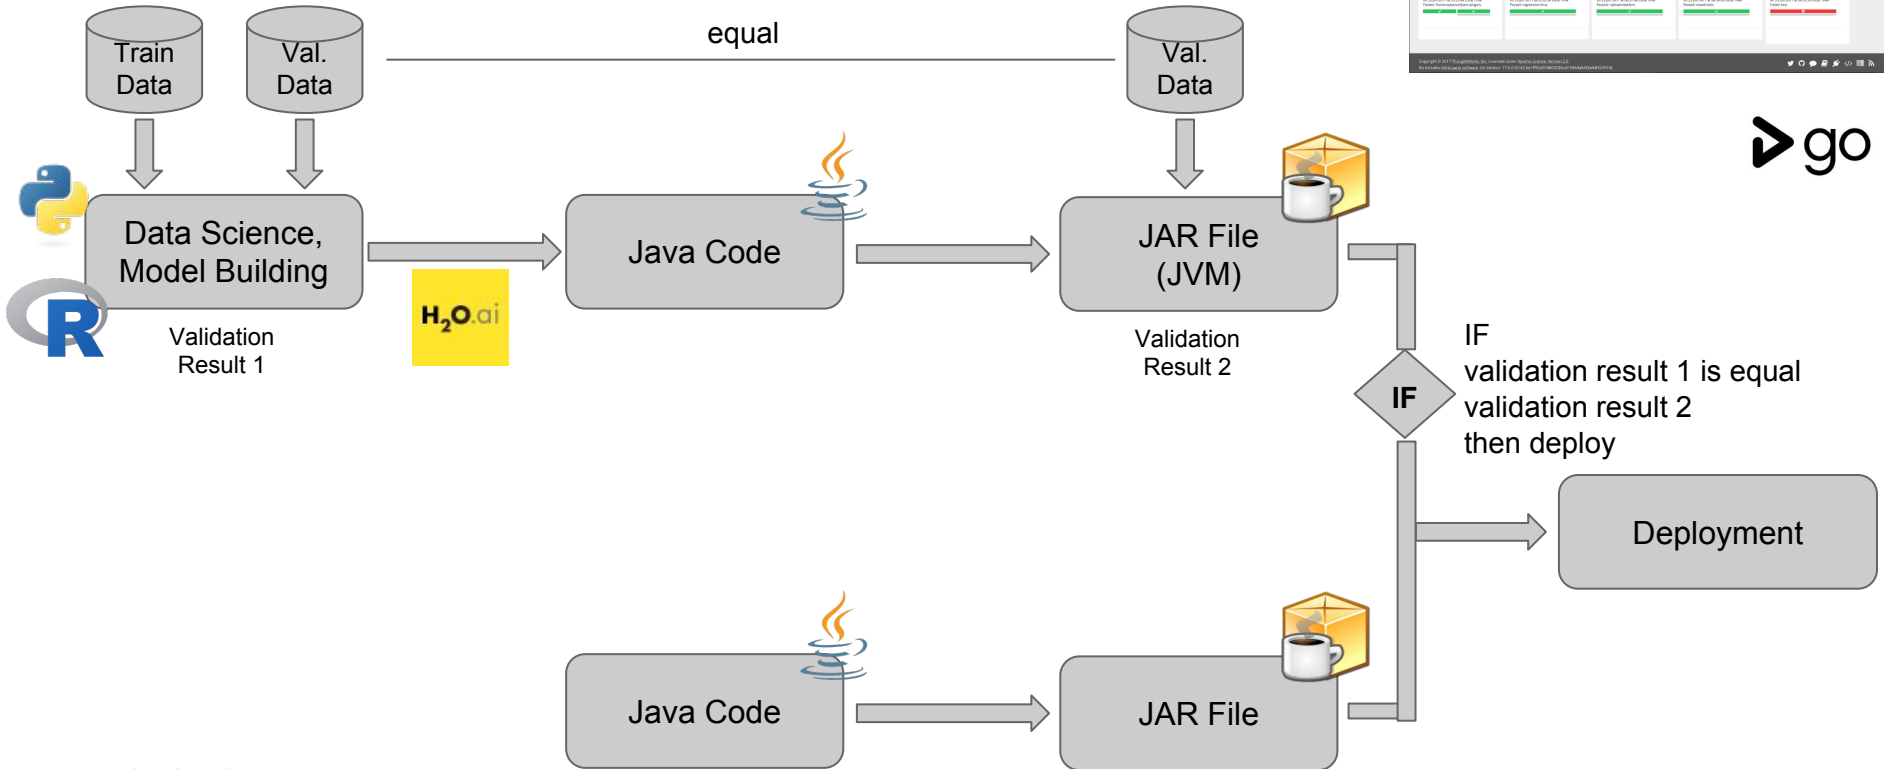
Train Data

Val. Data

equal

Val. Data

go

Data Science, Model Building

Validation Result 1

$H_2O$.ai

Java Code

JAR File (JVM)

Validation Result 2

IF

IF
validation result 1 is equal validation result 2
then deploy

Deployment

Java Code

JAR File